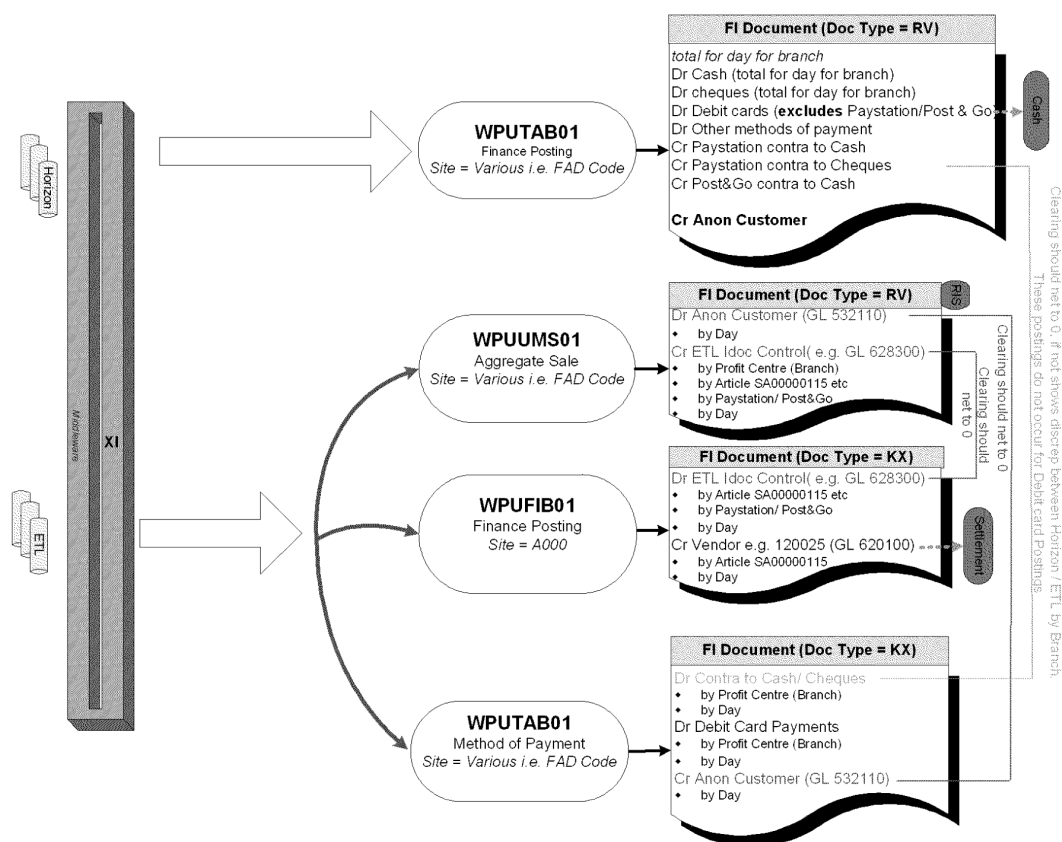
Horizon

ETL

Middleware

XI

WPUTAB01
Finance Posting
Site = Various i.e. FAD Code

FI Document (Doc Type = RV)
total for day for branch
Dr Cash (total for day for branch)
Dr cheques (total for day for branch)
Dr Debit cards (**excludes** Paystation/Post & Go)
Dr Other methods of payment
Cr Paystation contra to Cash
Cr Paystation contra to Cheques
Cr Post&Go contra to Cash

**Cr Anon Customer**

Cash

Clearing should net to 0, if not shows discrep between Horizon / ETL by Branch.
These postings do not occur for Debit card Postings

WPUUMS01
Aggregate Sale
Site = Various i.e. FAD Code

FI Document (Doc Type = RV)
RIS
Dr Anon Customer (GL 532110)
• by Day
Cr ETL Idoc Control( e.g. GL 628300)
• by Profit Centre (Branch)
• by Article SA00000115 etc
• by Paystation/ Post&Go
• by Day

Clearing should net to 0
Clearing should net to 0

WPUFIB01
Finance Posting
Site = A000

FI Document (Doc Type = KX)
Dr ETL Idoc Control( e.g. GL 628300)
• by Article SA00000115 etc
• by Paystation/ Post&Go
• by Day
Cr Vendor e.g. 120025 (GL 620100)
• by Article SA00000115
• by Day

Settlement

WPUTAB01
Method of Payment
Site = Various i.e. FAD Code

FI Document (Doc Type = KX)
Dr Contra to Cash/ Cheques
• by Profit Centre (Branch)
• by Day
Dr Debit Card Payments
• by Profit Centre (Branch)
• by Day
Cr Anon Customer (GL 532110)
• by Day